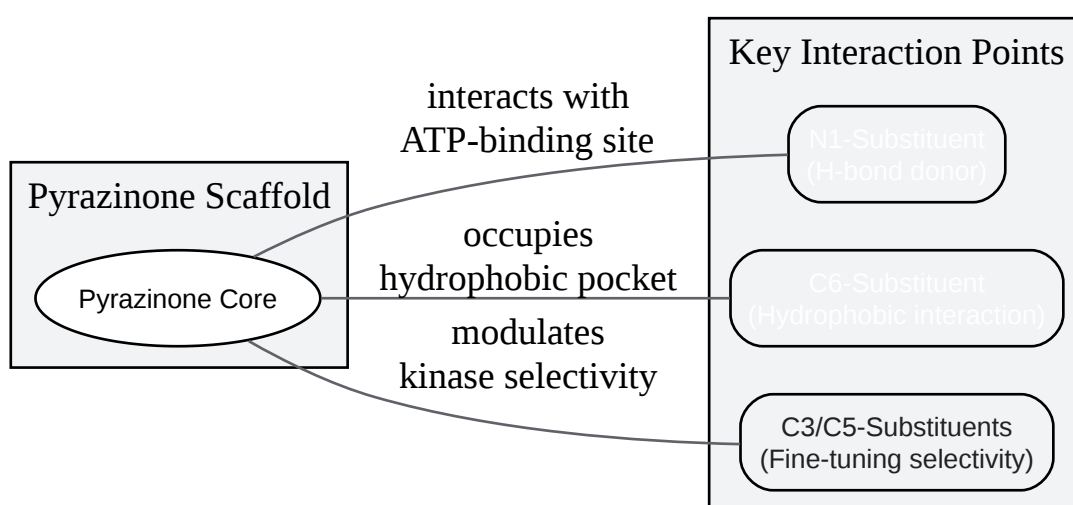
Pyrazinone Scaffold

Pyrazinone Core

Key Interaction Points

N1-Substituent
(H-bond donor)

C6-Substituent
(Hydrophobic interaction)

C3/C5-Substituents
(Fine-tuning selectivity)

interacts with
ATP-binding site

occupies
hydrophobic pocket

modulates
kinase selectivity